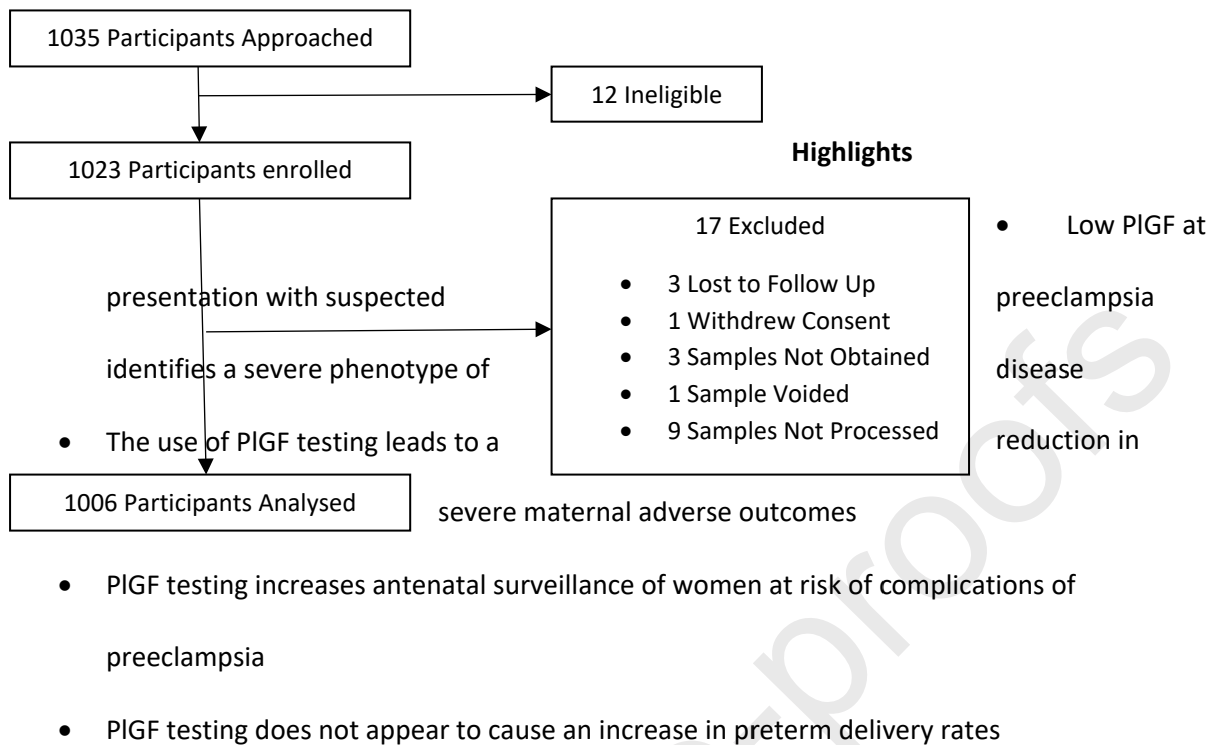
1035 Participants Approached

12 Ineligible

1023 Participants enrolled

17 Excluded

- 3 Lost to Follow Up
- 1 Withdrew Consent
- 3 Samples Not Obtained
- 1 Sample Voided
- 9 Samples Not Processed

1006 Participants Analysed

**Highlights**

- Low PlGF at presentation with suspected preeclampsia identifies a severe phenotype of disease
- The use of PlGF testing leads to a reduction in severe maternal adverse outcomes
- PlGF testing increases antenatal surveillance of women at risk of complications of preeclampsia
- PlGF testing does not appear to cause an increase in preterm delivery rates

Journal Pre-proofs